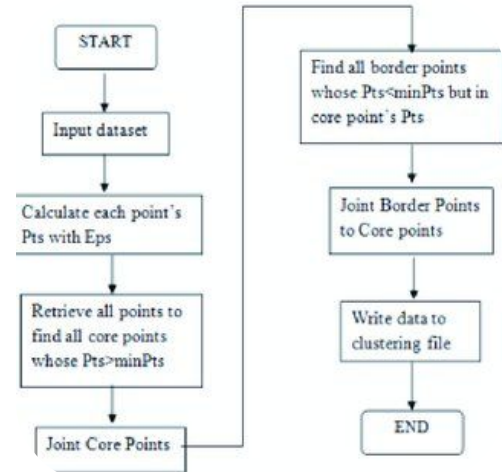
START

Input dataset

Calculate each point's Pts with Eps

Retrieve all points to find all core points whose Pts>minPts

Joint Core Points

Find all border points whose Pts<minPts but in core point's Pts

Joint Border Points to Core points

Write data to clustering file

END